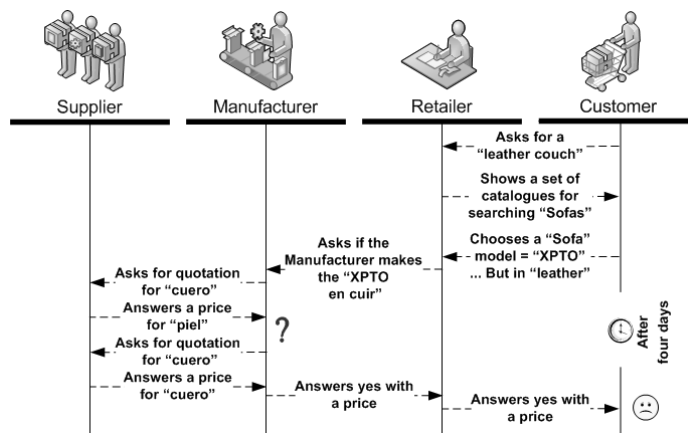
Supplier

Manufacturer

Retailer

Customer

Asks for a "leather couch"

Shows a set of catalogues for searching "Sofas"

Chooses a "Sofa" model = "XPTO" ... But in "leather"

Asks if the Manufacturer makes the "XPTO en cuir"

Asks for quotation for "cuero"

Answers a price for "piel"

?

Asks for quotation for "cuero"

After four days

Answers a price for "cuero"

Answers yes with a price

Answers yes with a price